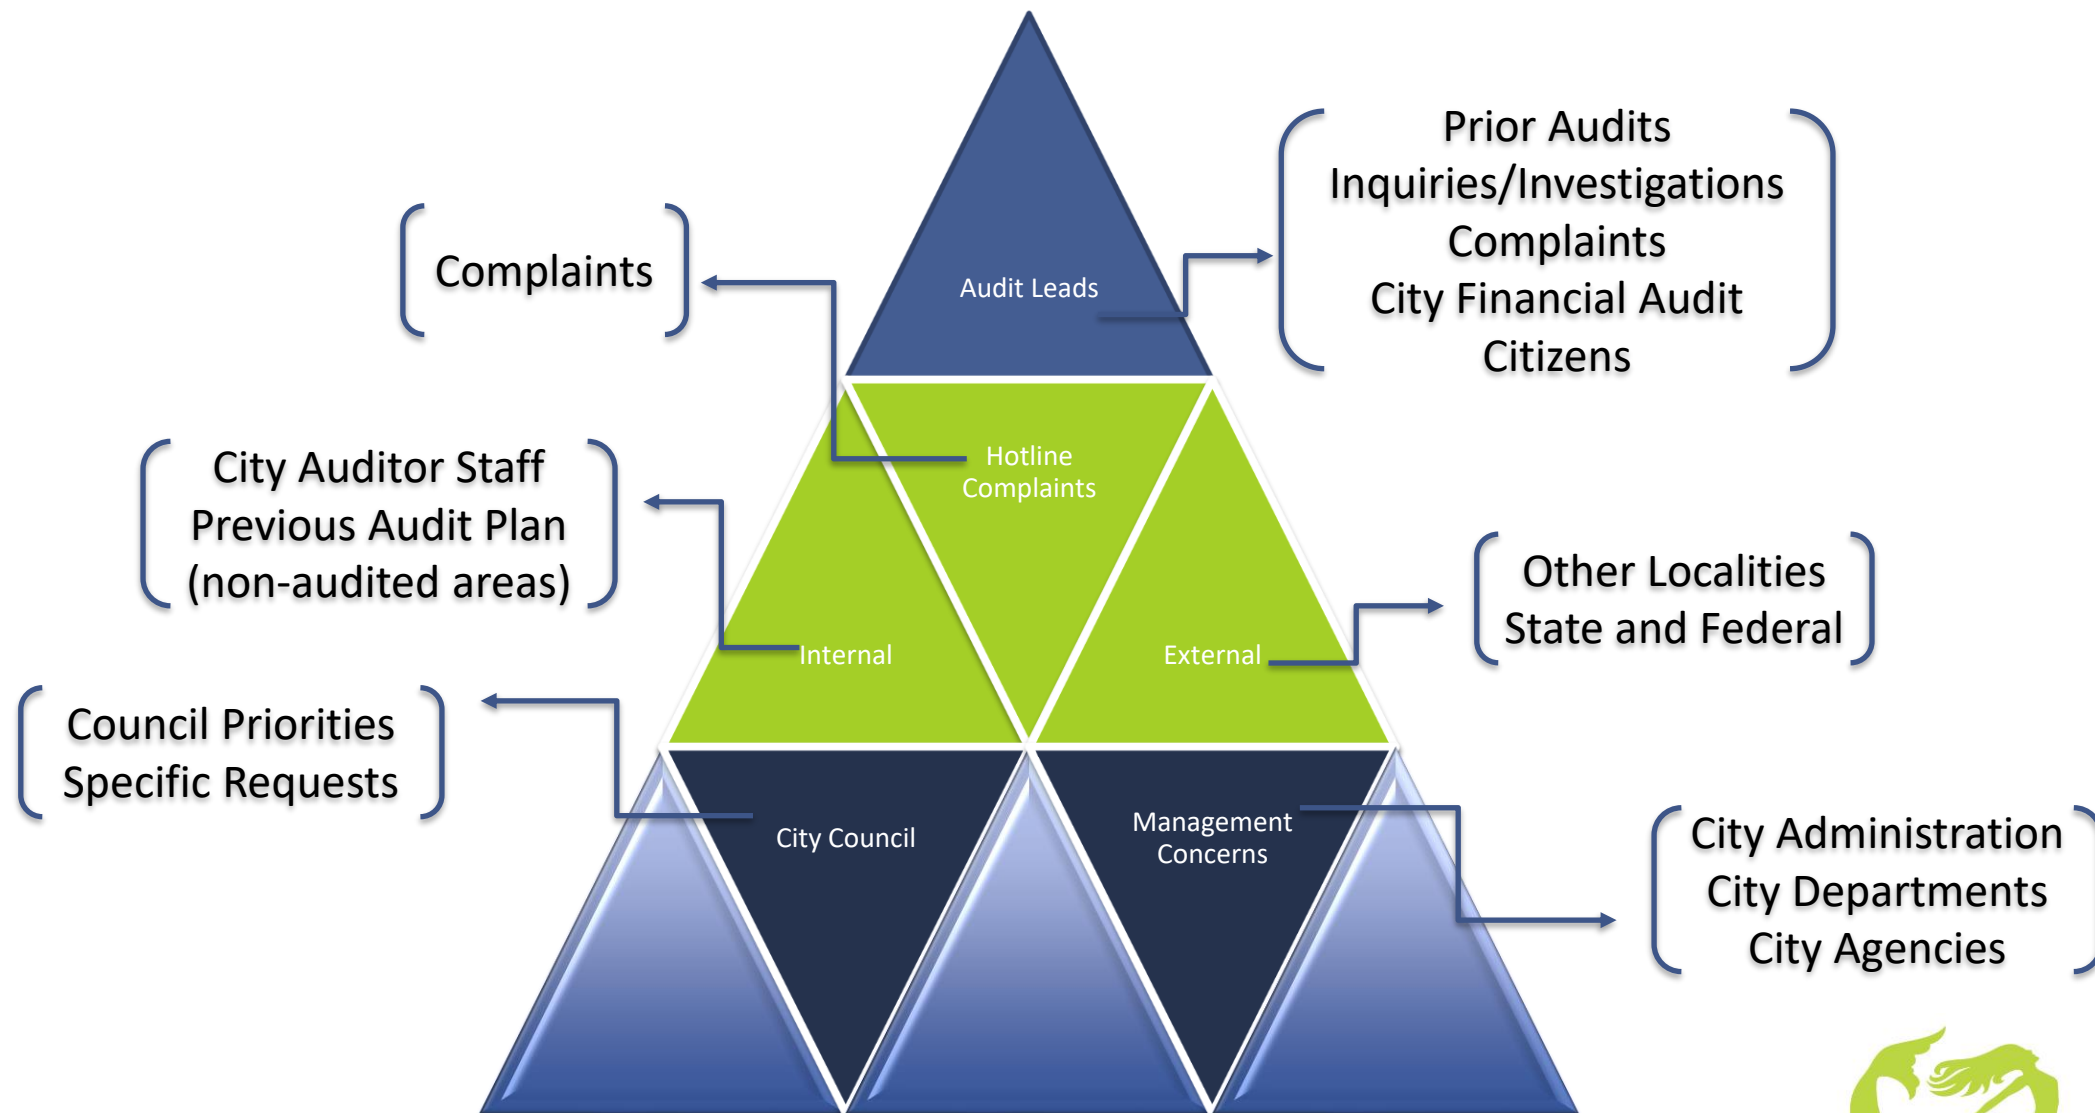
Audit Leads

Prior Audits
Inquiries/Investigations
Complaints
City Financial Audit
Citizens

Complaints

Hotline Complaints

City Auditor Staff
Previous Audit Plan
(non-audited areas)

Internal

External

Other Localities
State and Federal

Council Priorities
Specific Requests

City Council

Management Concerns

City Administration
City Departments
City Agencies